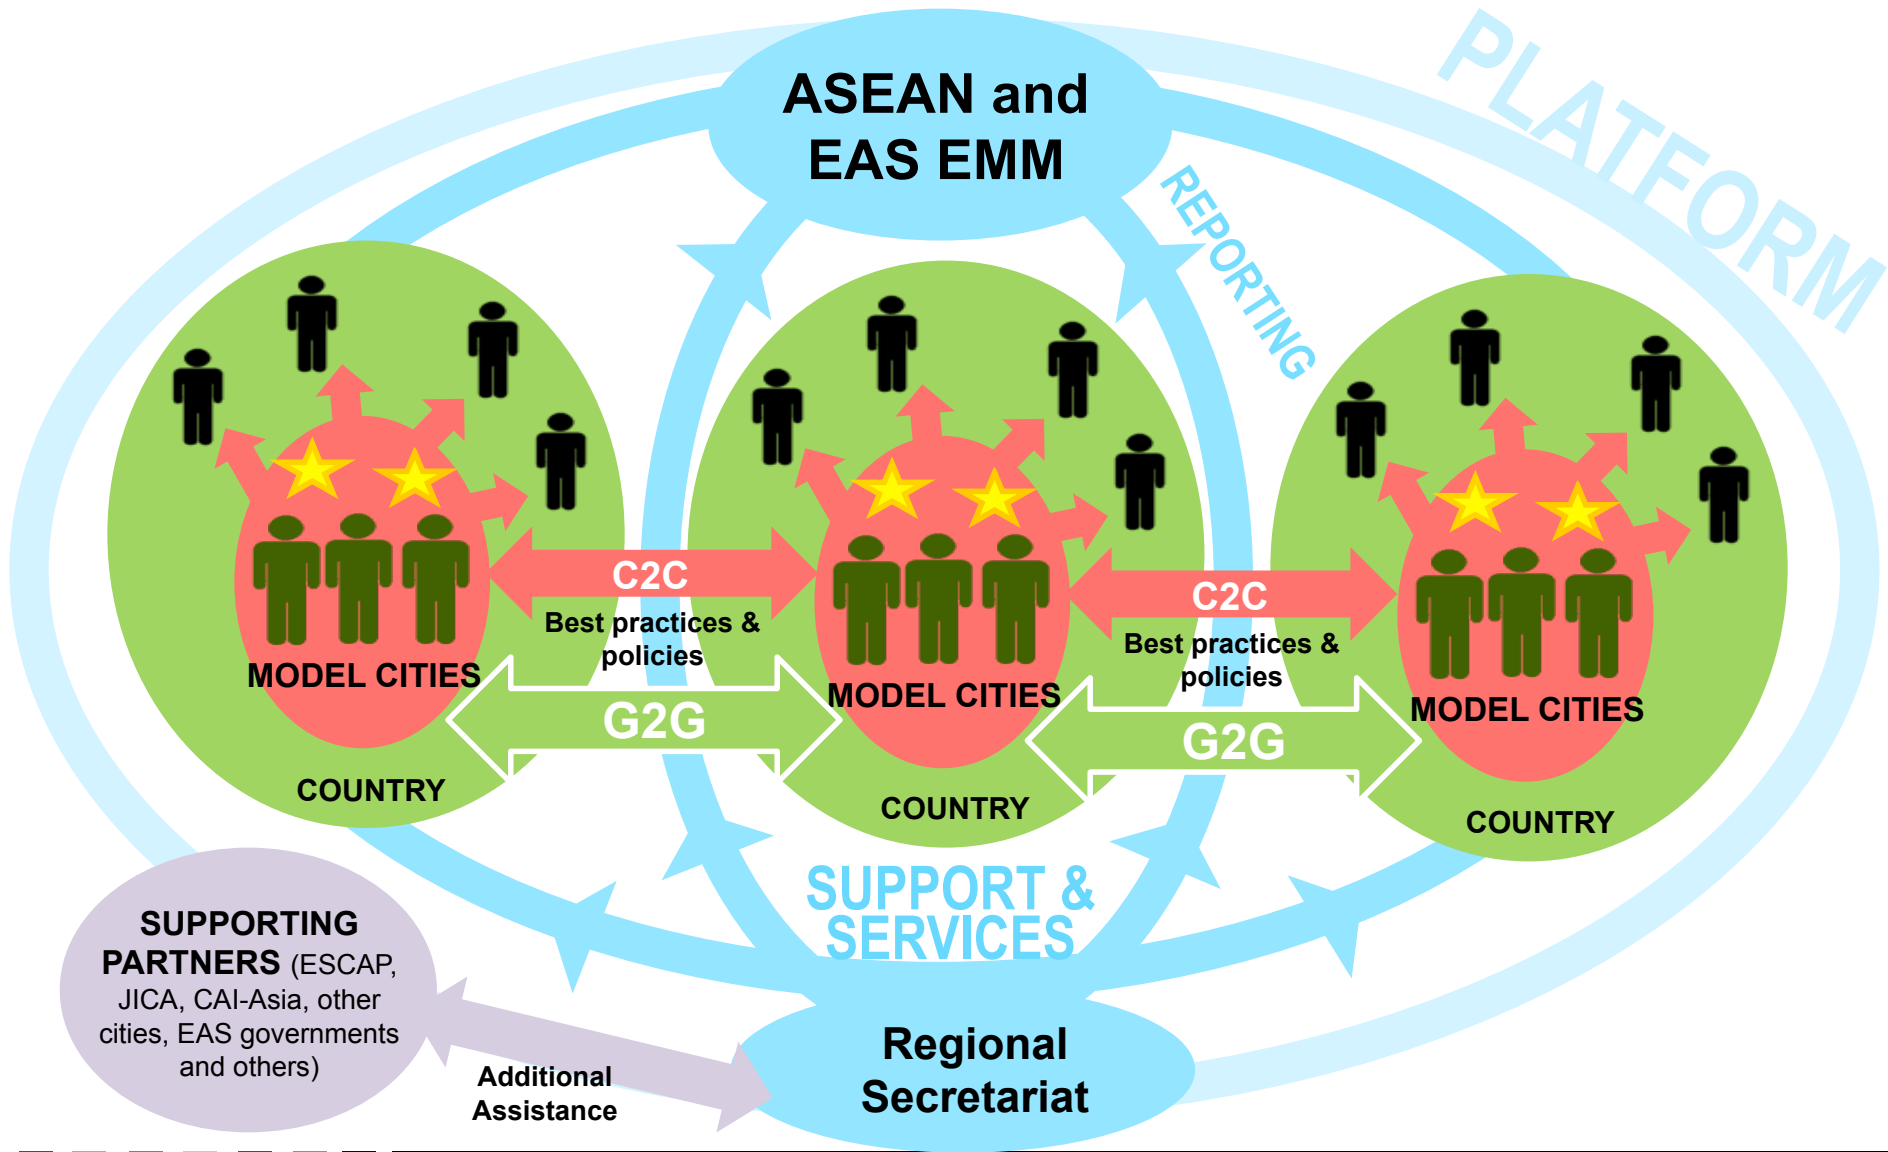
ASEAN and EAS EMM

PLATFORM

REPORTING

MODEL CITIES

COUNTRY

C2C

Best practices & policies

G2G

MODEL CITIES

COUNTRY

C2C

Best practices & policies

G2G

MODEL CITIES

COUNTRY

SUPPORT & SERVICES

SUPPORTING PARTNERS (ESCAP, JICA, CAI-Asia, other cities, EAS governments and others)

Additional Assistance

Regional Secretariat